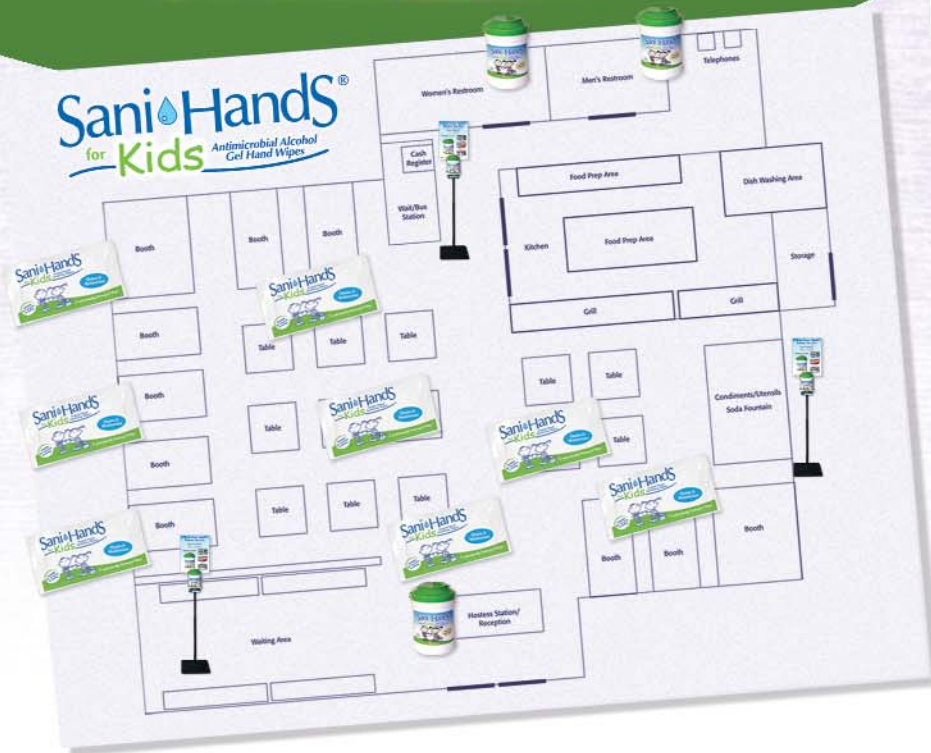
Sani Hands®
for Kids
Antimicrobial Alcohol Gel Hand Wipes

Women's Restroom
Men's Restroom
Telephones
Cash Register
Wait/Bus Station
Food Prep Area
Dish Washing Area
Kitchen
Food Prep Area
Storage
Grill
Grill
Booth
Booth
Booth
Booth
Booth
Booth
Booth
Table
Table
Table
Table
Table
Table
Table
Table
Table
Table
Condiments/Utensils
Soda Fountain
Booth
Booth
Booth
Hostess Station/
Reception
Waiting Area